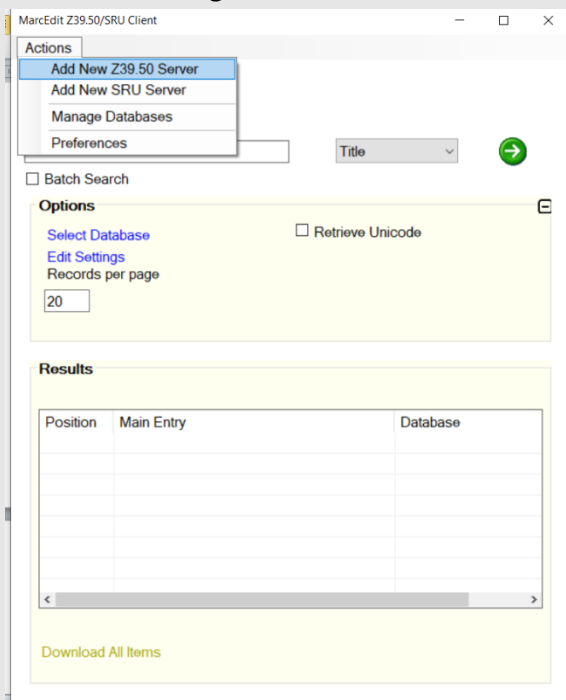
MarcEdit Z39.50/SRU Client

Actions

Add New Z39.50 Server
Add New SRU Server
Manage Databases
Preferences

Title

☐ Batch Search

Options

Select Database
Edit Settings
Records per page
20

☐ Retrieve Unicode

Results

| Position | Main Entry | Database |
|---|---|---|
| | | |

Download All Items